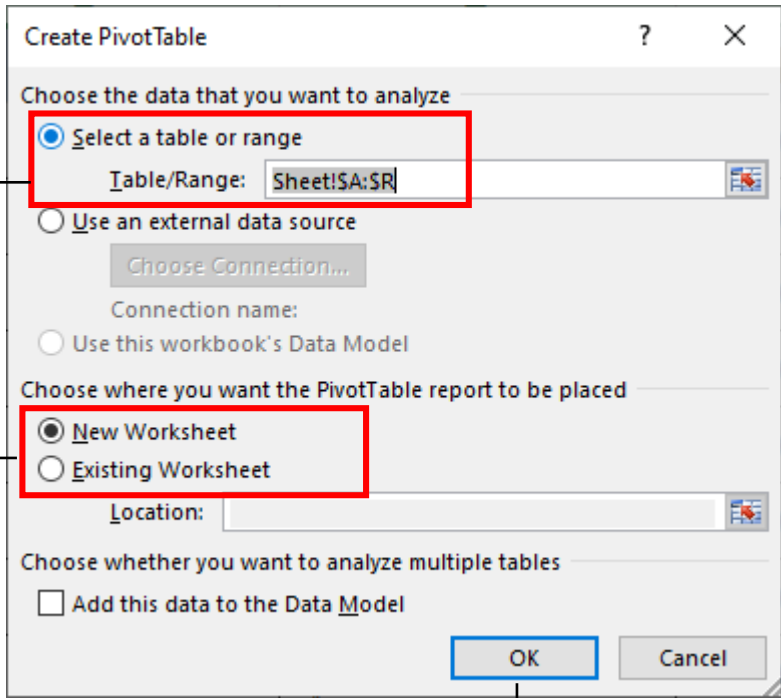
Create PivotTable ? X

Choose the data that you want to analyze

Select a table or range

Table/Range: Sheet!$A:$R

Use an external data source

Choose Connection...

Connection name:

Use this workbook's Data Model

Choose where you want the PivotTable report to be placed

New Worksheet

Existing Worksheet

Location:

Choose whether you want to analyze multiple tables

Add this data to the Data Model

OK Cancel